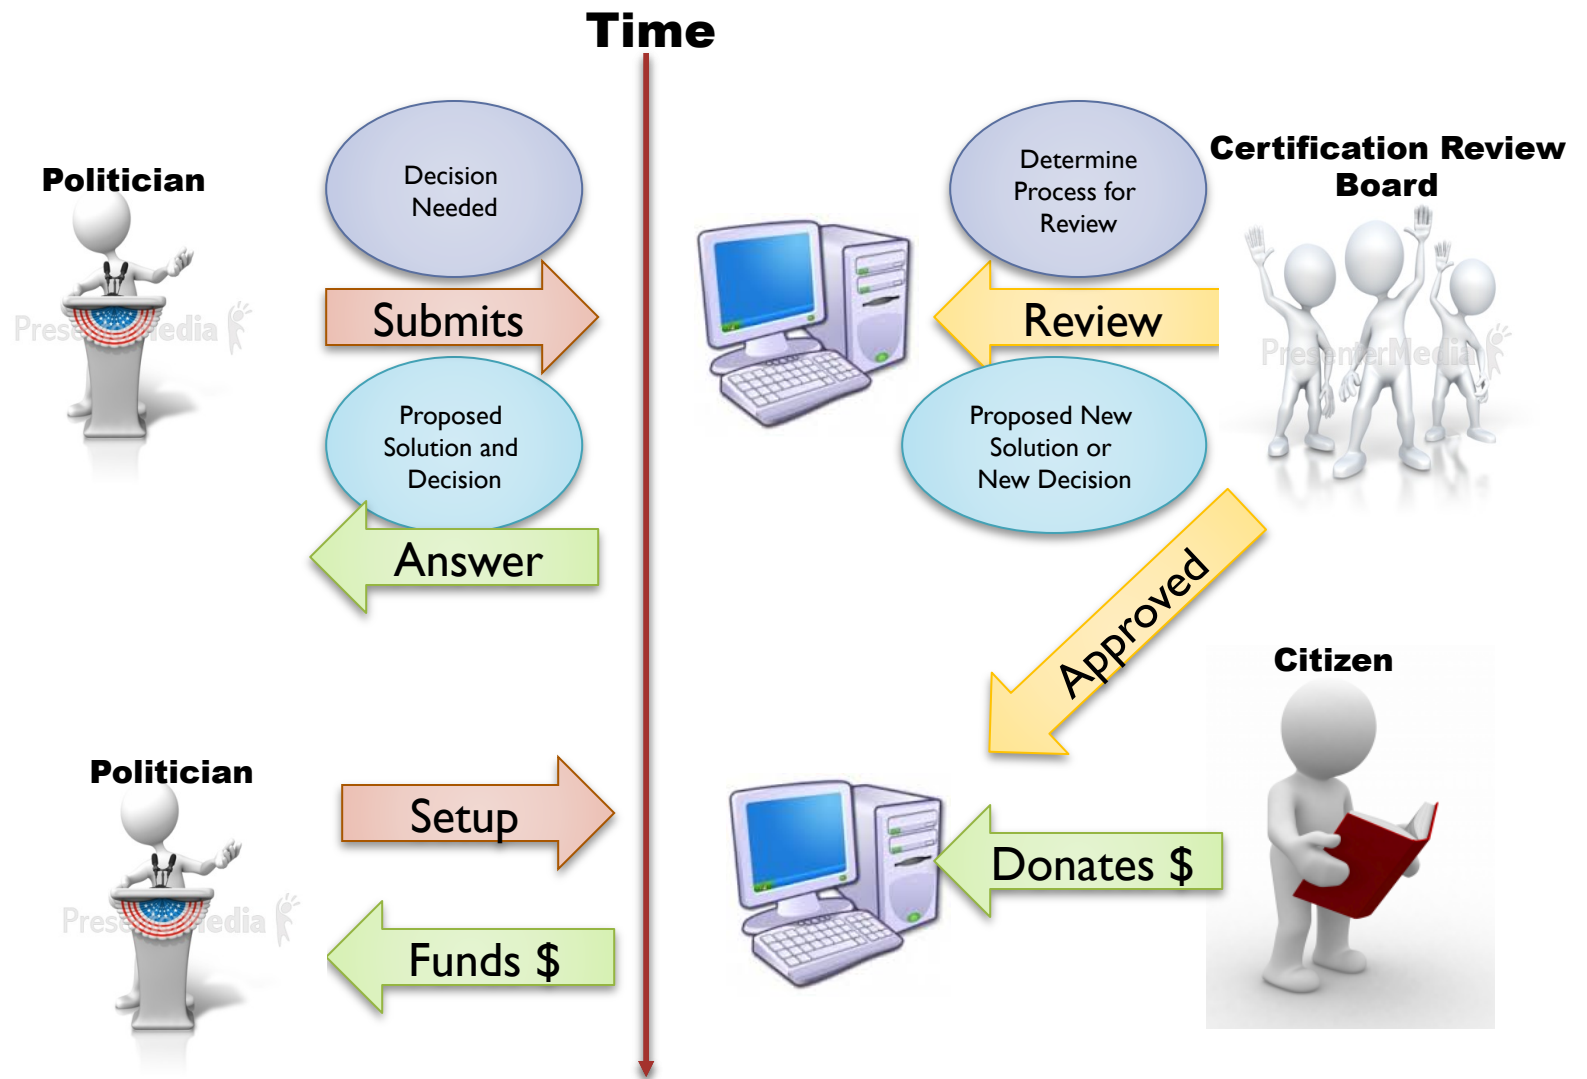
Time

Politician

Decision Needed

Submits

Proposed Solution and Decision

Answer

Determine Process for Review

Certification Review Board

Review

Proposed New Solution or New Decision

Approved

Citizen

Politician

Setup

Funds $

Donates $

PresenterMedia

PresenterMedia

PresenterMedia